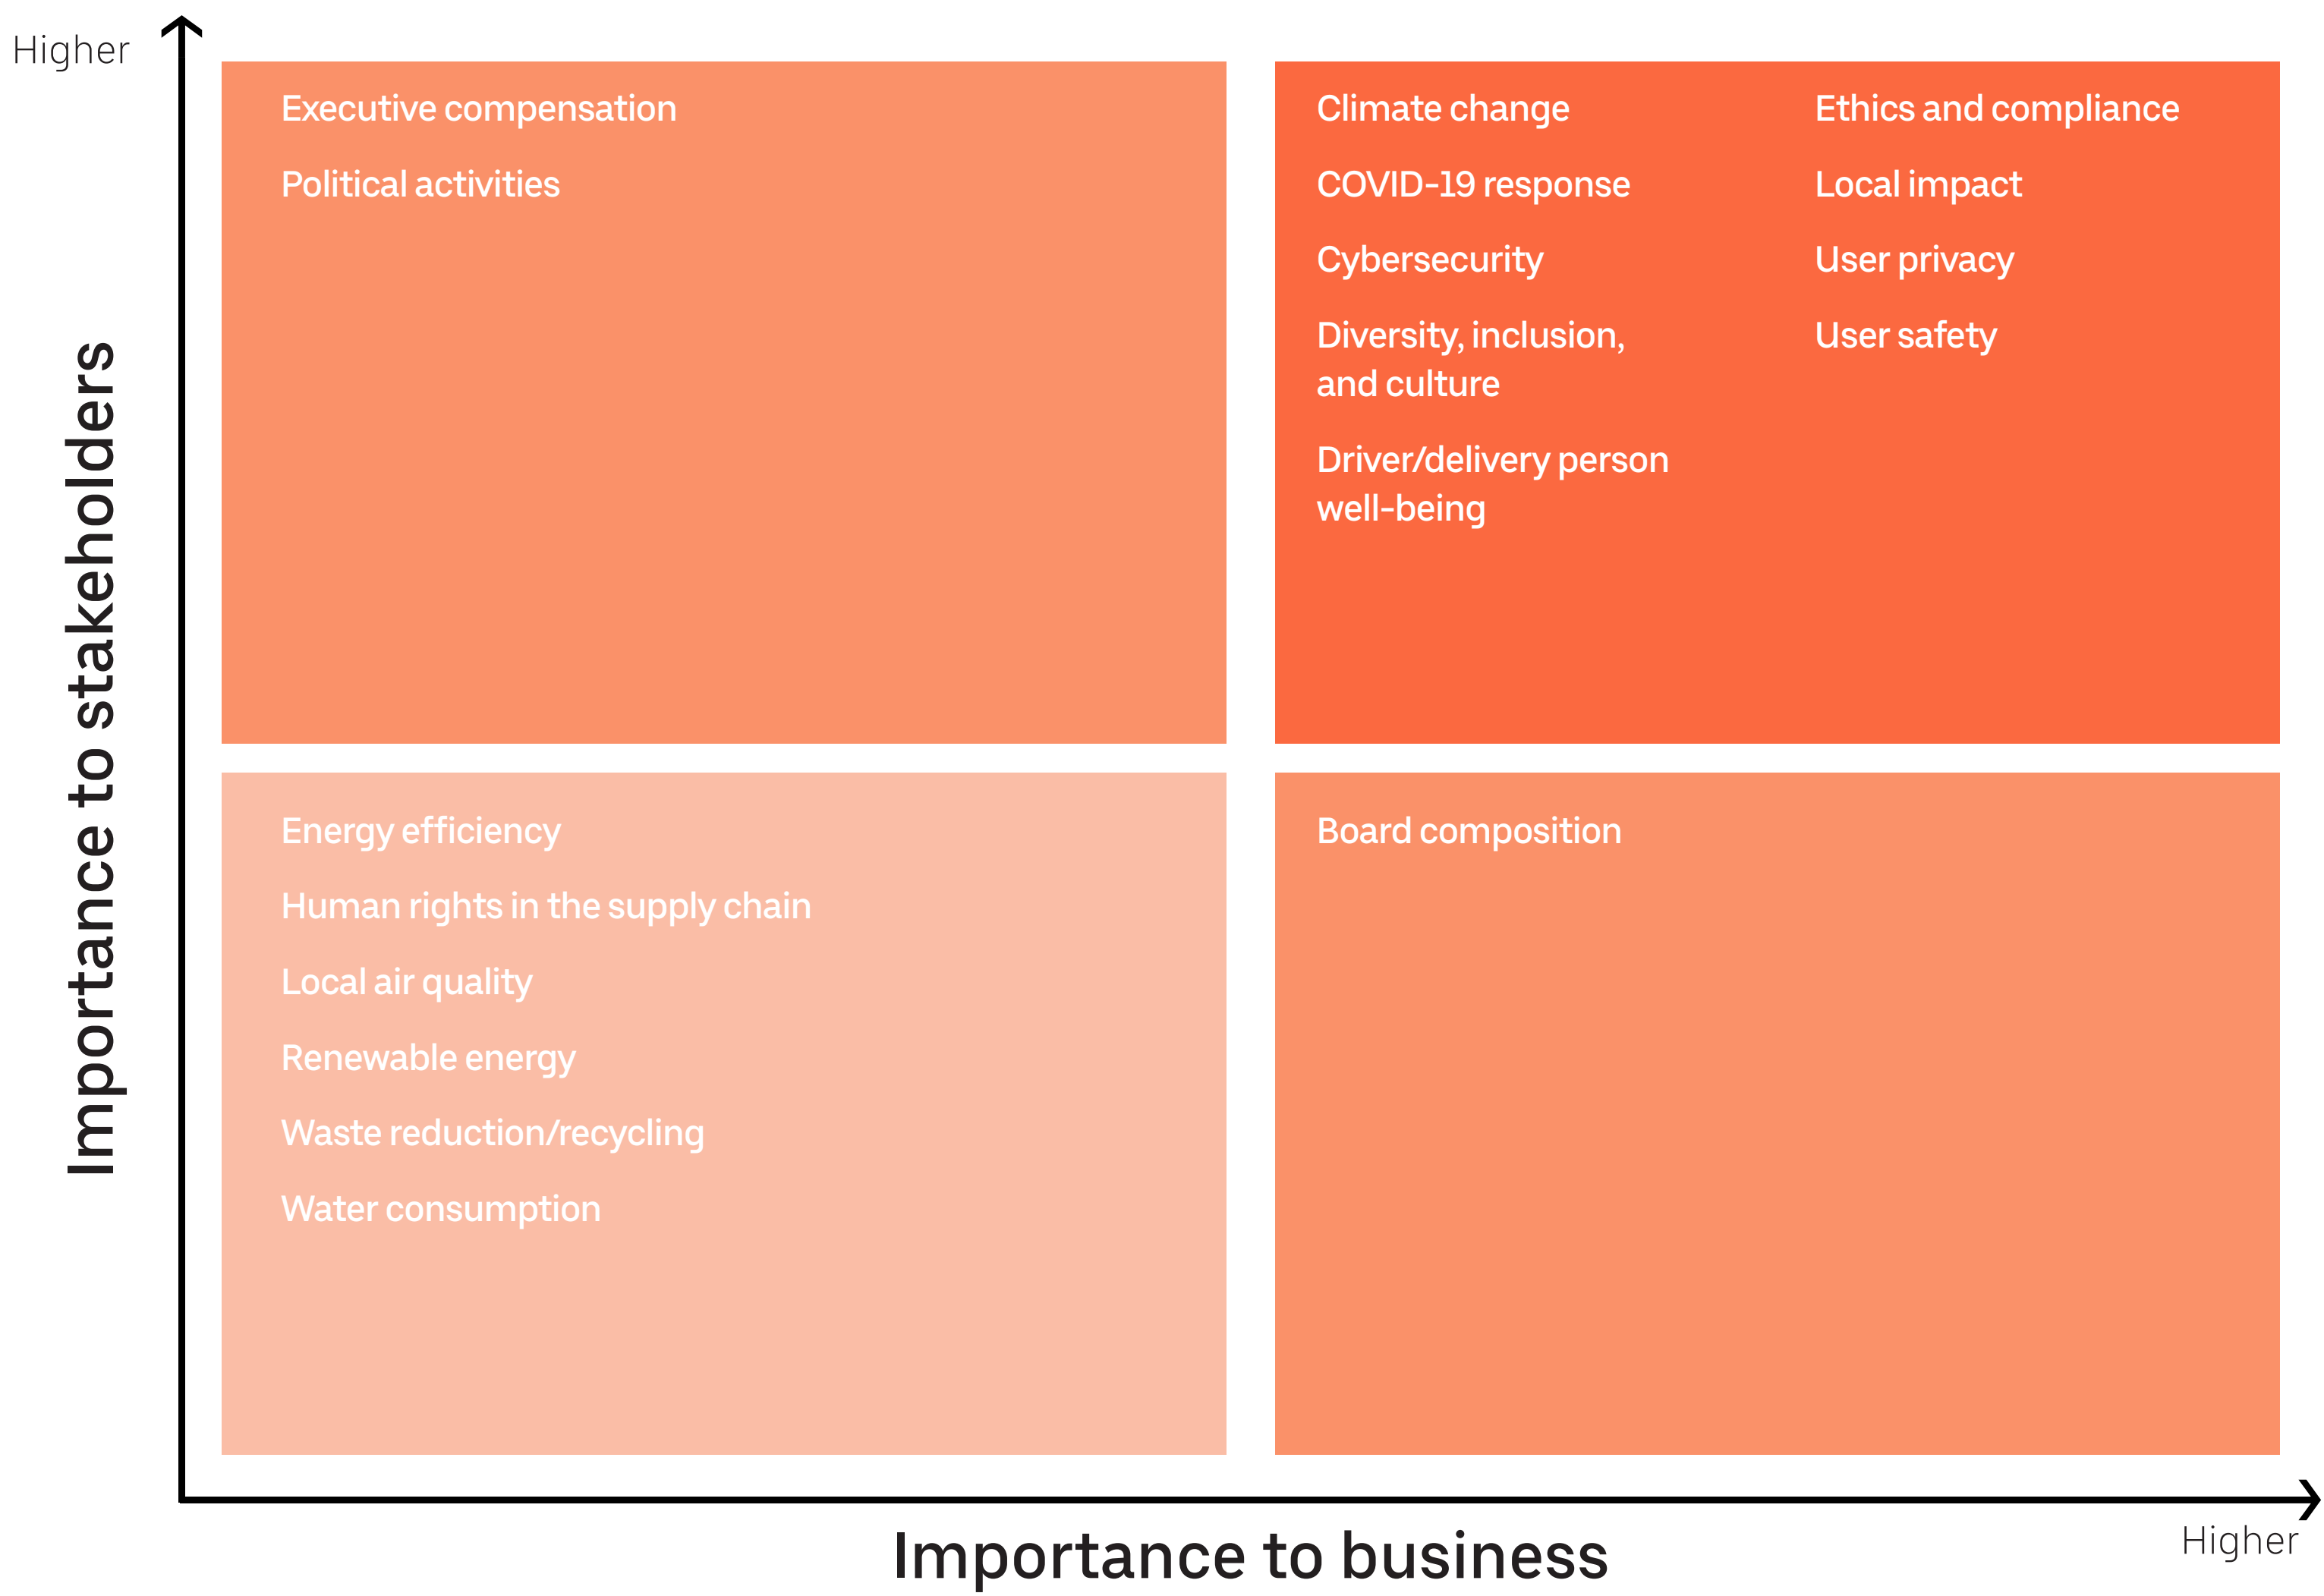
Higher

Importance to stakeholders

Executive compensation

Political activities

Climate change

COVID-19 response

Cybersecurity

Diversity, inclusion, and culture

Driver/delivery person well-being

Ethics and compliance

Local impact

User privacy

User safety

Energy efficiency

Human rights in the supply chain

Local air quality

Renewable energy

Waste reduction/recycling

Water consumption

Board composition

Importance to business

Higher